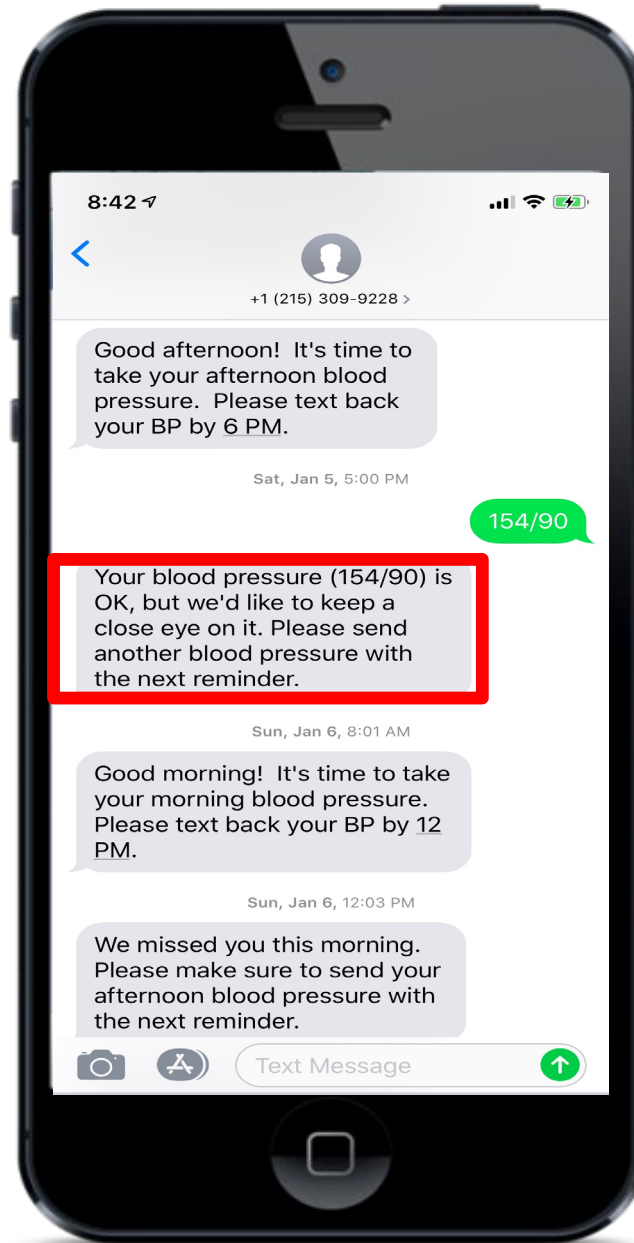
8:42

+1 (215) 309-9228 >

Good afternoon! It's time to take your afternoon blood pressure. Please text back your BP by 6 PM.

Sat, Jan 5, 5:00 PM

154/90

Your blood pressure (154/90) is OK, but we'd like to keep a close eye on it. Please send another blood pressure with the next reminder.

Sun, Jan 6, 8:01 AM

Good morning! It's time to take your morning blood pressure. Please text back your BP by 12 PM.

Sun, Jan 6, 12:03 PM

We missed you this morning. Please make sure to send your afternoon blood pressure with the next reminder.

Text Message